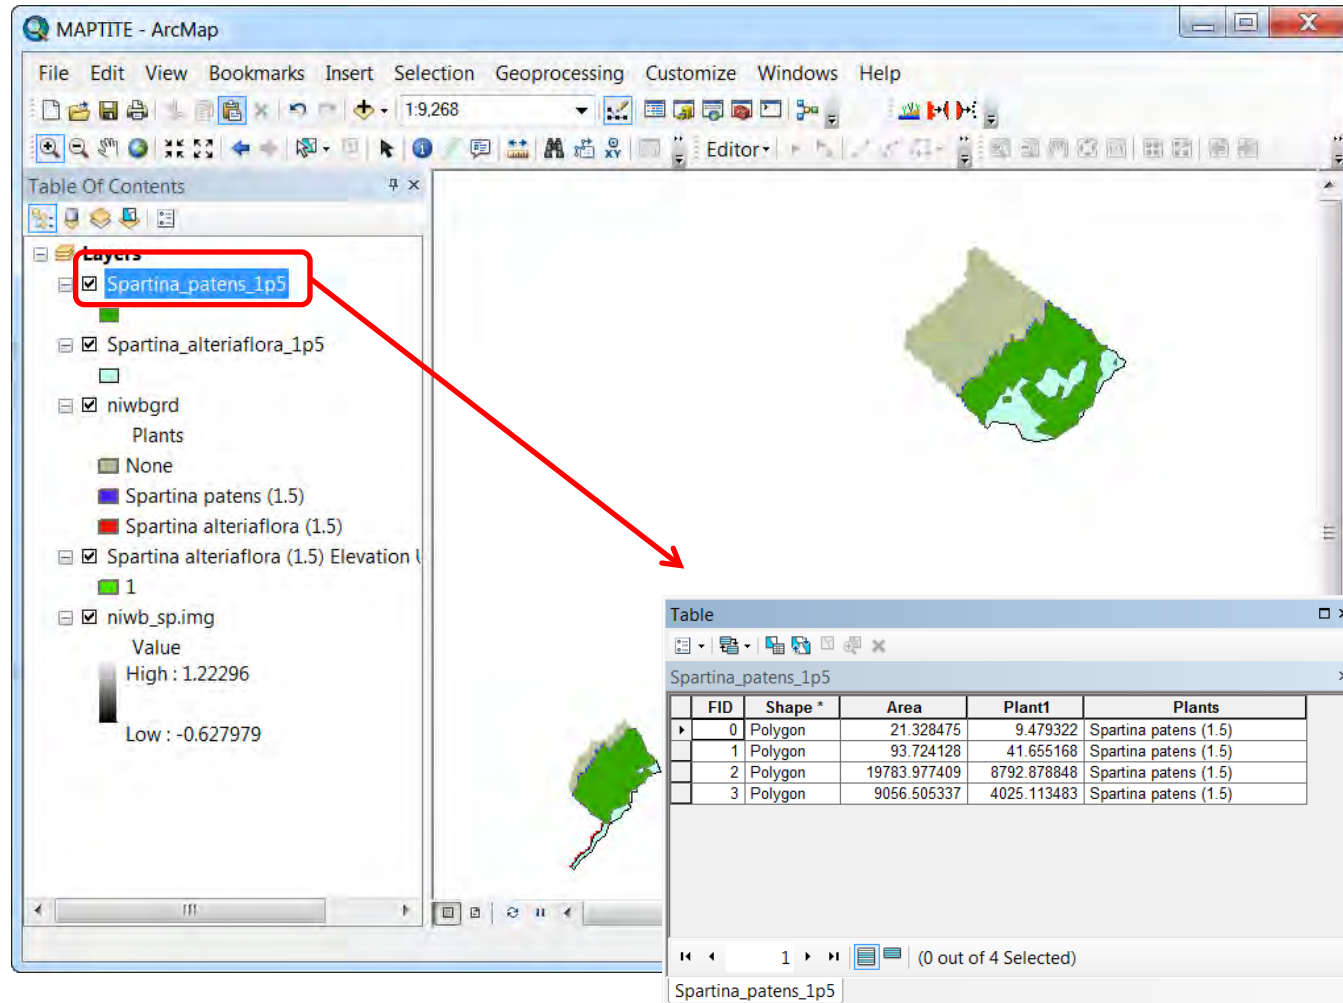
MAPTITE - ArcMap

File Edit View Bookmarks Insert Selection Geoprocessing Customize Windows Help

1:9,268

Editor▾

Table Of Contents

Layers

Spartina_patens_1p5

Spartina_alteriaflora_1p5

niwbgrd

Plants

None

Spartina patens (1.5)

Spartina alteriaflora (1.5)

Spartina alteriaflora (1.5) Elevation U

1

niwb_sp.img

Value

High : 1.22296

Low : -0.627979

Table

Spartina_patens_1p5

| | FID | Shape * | Area | Plant1 | Plants |
|---|---|---|---|---|---|
| ▸ | 0 | Polygon | 21.328475 | 9.479322 | Spartina patens (1.5) |
| | 1 | Polygon | 93.724128 | 41.655168 | Spartina patens (1.5) |
| | 2 | Polygon | 19783.977409 | 8792.878848 | Spartina patens (1.5) |
| | 3 | Polygon | 9056.505337 | 4025.113483 | Spartina patens (1.5) |

1 (0 out of 4 Selected)

Spartina_patens_1p5